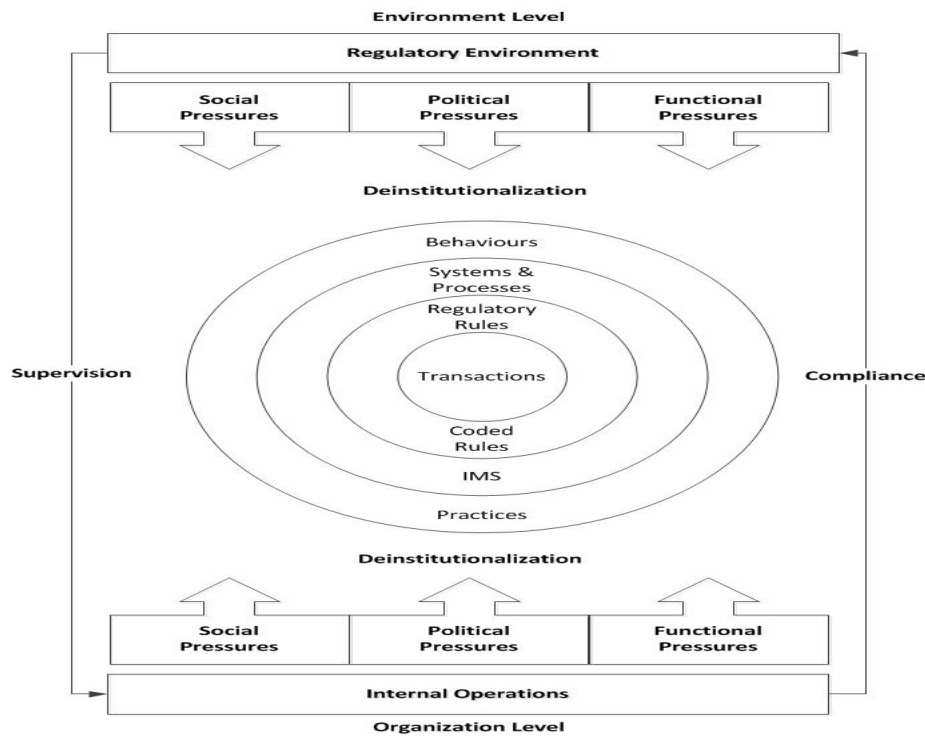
Environment Level

Regulatory Environment

Social Pressures

Political Pressures

Functional Pressures

Deinstitutionalization

Behaviours

Systems & Processes

Regulatory Rules

Supervision

Transactions

Compliance

Coded Rules

IMS

Practices

Deinstitutionalization

Social Pressures

Political Pressures

Functional Pressures

Internal Operations

Organization Level